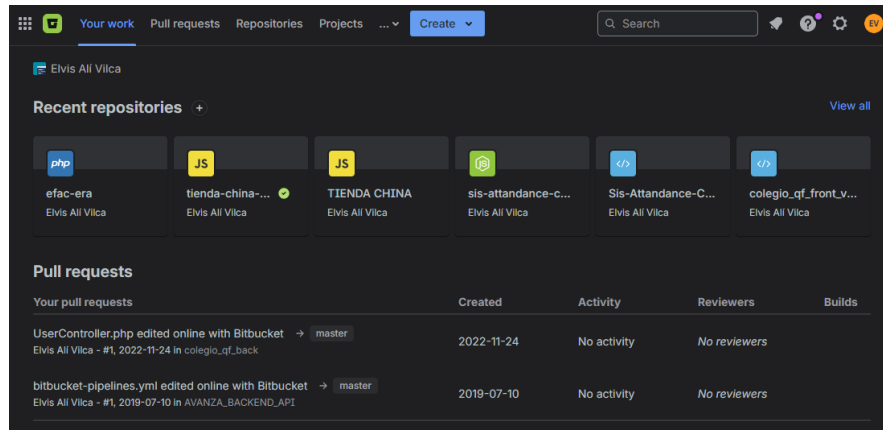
Your work Pull requests Repositories Projects ... Create Search EV

Elvis Alí Vilca

Recent repositories +

View all

php
efac-era
Elvis Alí Vilca

JS
tienda-china-...
Elvis Alí Vilca

JS
TIENDA CHINA
Elvis Alí Vilca

sis-attandance-c...
Elvis Alí Vilca

</>
Sis-Attandance-C...
Elvis Alí Vilca

</>
colegio_qf_front_v...
Elvis Alí Vilca

Pull requests

| Your pull requests | Created | Activity | Reviewers | Builds |
|---|---|---|---|---|
| UserController.php edited online with Bitbucket → master<br>Elvis Alí Vilca - #1, 2022-11-24 in colegio_qf_back | 2022-11-24 | No activity | No reviewers | |
| bitbucket-pipelines.yml edited online with Bitbucket → master<br>Elvis Alí Vilca - #1, 2019-07-10 in AVANZA_BACKEND_API | 2019-07-10 | No activity | No reviewers | |